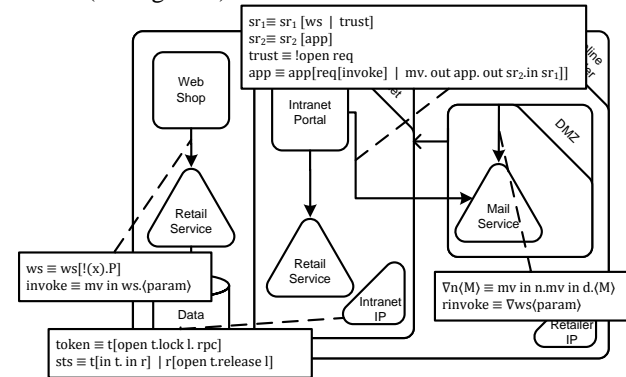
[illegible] diagram).

$sr_1 \equiv sr_1$ [ws | trust]
$sr_2 \equiv sr_2$ [app]
trust ≡ !open req
app ≡ app[req[invoke] | mv. out app. out $sr_2$.in $sr_1$]]

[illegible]line
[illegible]er

Web Shop

Intranet Portal

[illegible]et

DMZ

Retail Service

Mail Service

ws ≡ ws[!(x).P]
invoke ≡ mv in ws.⟨param⟩

Retail Service

∇n⟨M⟩ ≡ mv in n.mv in d.⟨M⟩
rinvoke ≡ ∇ws⟨param⟩

Data

Intranet IP

token ≡ t[open t.lock l. rpc]
sts ≡ t[in t. in r] | r[open t.release l]

Retailer IP